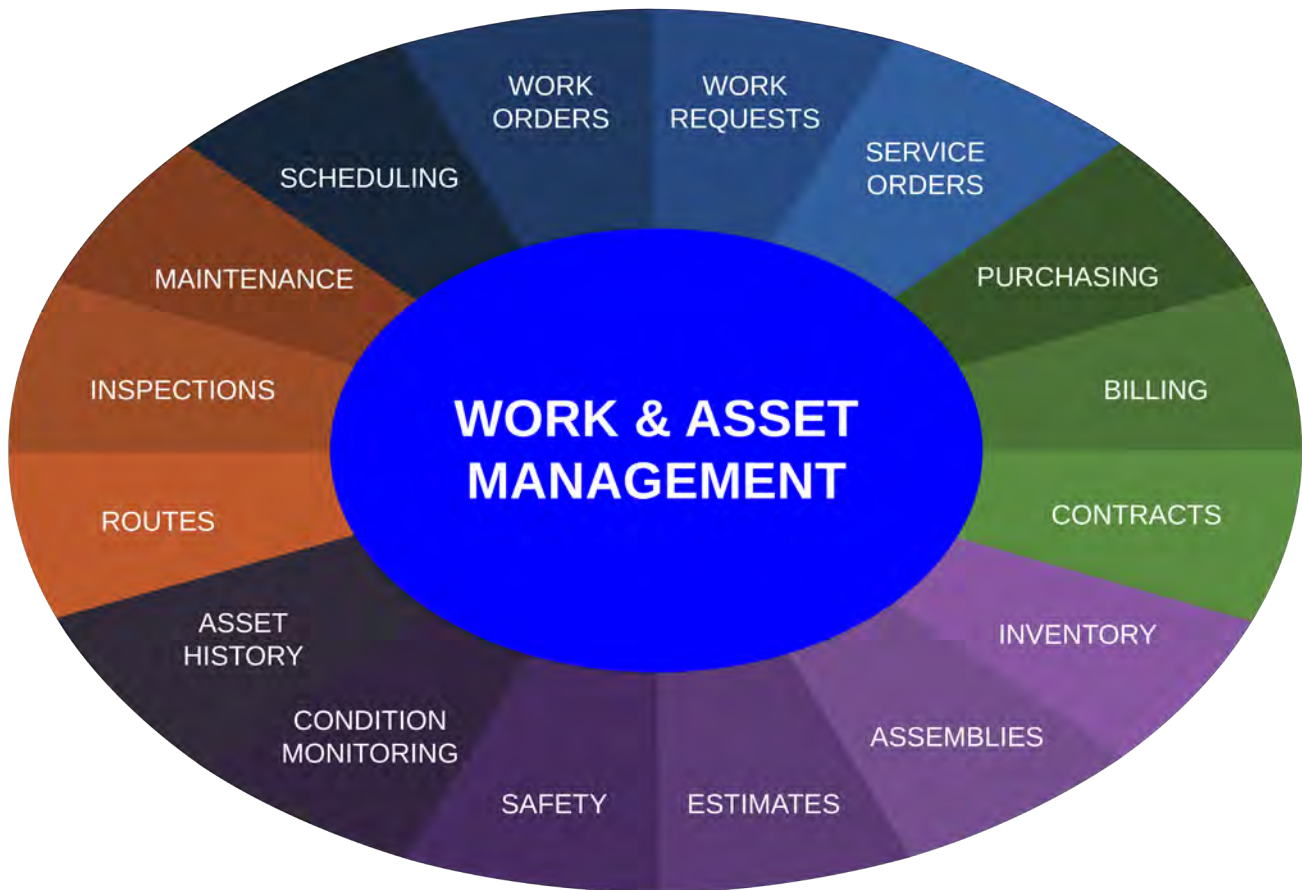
WORK ORDERS

WORK REQUESTS

SERVICE ORDERS

PURCHASING

BILLING

CONTRACTS

INVENTORY

ASSEMBLIES

ESTIMATES

SAFETY

CONDITION MONITORING

ASSET HISTORY

ROUTES

INSPECTIONS

MAINTENANCE

SCHEDULING

WORK & ASSET MANAGEMENT